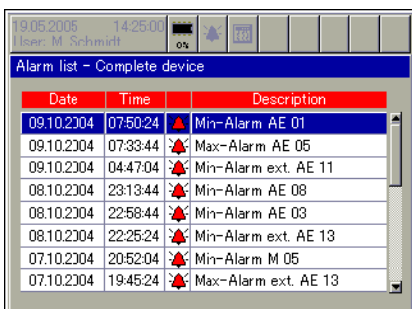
19.05.2005 14:25:00
User: M. Schmidt
0%

Alarm list - Complete device

| Date | Time | | Description |
|---|---|---|---|
| 09.10.2004 | 07:50:24 | | Min-Alarm AE 01 |
| 09.10.2004 | 07:33:44 | | Max-Alarm AE 05 |
| 09.10.2004 | 04:47:04 | | Min-Alarm ext. AE 11 |
| 08.10.2004 | 23:13:44 | | Min-Alarm AE 08 |
| 08.10.2004 | 22:58:44 | | Min-Alarm AE 03 |
| 08.10.2004 | 22:25:24 | | Min-Alarm ext. AE 13 |
| 07.10.2004 | 20:52:04 | | Min-Alarm M 05 |
| 07.10.2004 | 19:45:24 | | Max-Alarm ext. AE 13 |